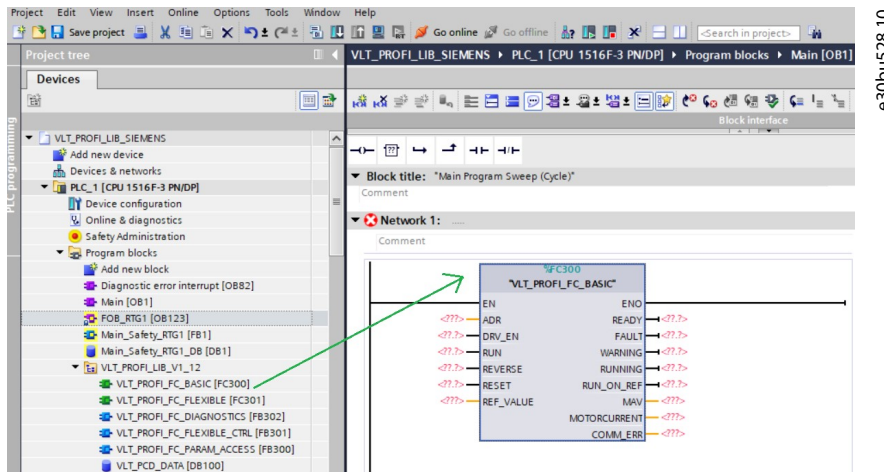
Project Edit View Insert Online Options Tools Window Help

Save project Go online Go offline <Search in project>

Project tree

Devices

PLC programming

VLT_PROFI_LIB_SIEMENS
Add new device
Devices & networks
PLC_1 [CPU 1516F-3 PN/DP]
Device configuration
Online & diagnostics
Safety Administration
Program blocks
Add new block
Diagnostic error interrupt [OB82]
Main [OB1]
FOB_RTG1 [OB123]
Main_Safety_RTG1 [FB1]
Main_Safety_RTG1_DB [DB1]
VLT_PROFI_LIB_V1_12
VLT_PROFI_FC_BASIC [FC300]
VLT_PROFI_FC_FLEXIBLE [FC301]
VLT_PROFI_FC_DIAGNOSTICS [FB302]
VLT_PROFI_FC_FLEXIBLE_CTRL [FB301]
VLT_PROFI_FC_PARAM_ACCESS [FB300]
VLT_PCD_DATA [DB100]

VLT_PROFI_LIB_SIEMENS ▸ PLC_1 [CPU 1516F-3 PN/DP] ▸ Program blocks ▸ Main [OB1]

Block interface

Block title: "Main Program Sweep (Cycle)"
Comment

Network 1: .....
Comment

%FC300
"VLT_PROFI_FC_BASIC"

EN
<??.?> ADR
<??.?> DRV_EN
<??.?> RUN
<??.?> REVERSE
<??.?> RESET
<???> REF_VALUE

ENO
READY <??.?>
FAULT <??.?>
WARNING <??.?>
RUNNING <??.?>
RUN_ON_REF <??.?>
MAV <??.?>
MOTORCURRENT <???>
COMM_ERR <??.?>

e30bu528.10